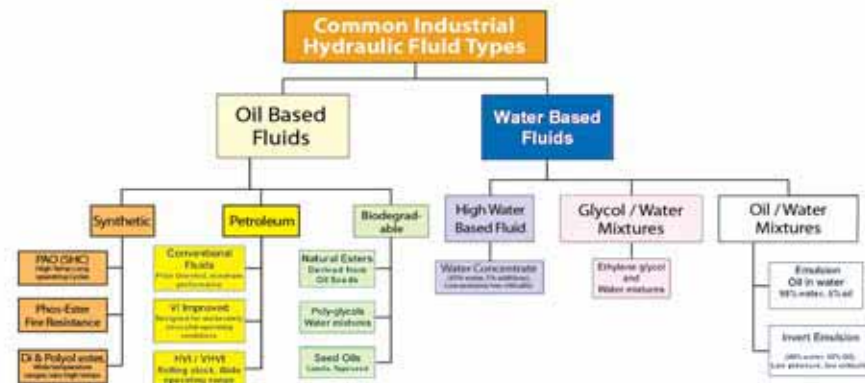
Common Industrial Hydraulic Fluid Types

Oil Based Fluids

Water Based Fluids

Synthetic

PAO (SHC)
High temp long operating cycles

Phos-Ester
Fire Resistance

Di & Polyol esters
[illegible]

Petroleum

Conventional Fluids
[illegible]

VI Improved
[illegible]

HVI / VHVI
Rolling stock, Wide operating range

Biodegradable

Natural Esters
Derived from Oil Seeds

Poly-glycols
Water mixtures

Seed Oils
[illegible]

High Water Based Fluid

Water Concentrate
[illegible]

Glycol / Water Mixtures

Ethylene glycol and Water mixtures

Oil / Water Mixtures

Emulsion
Oil in water
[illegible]

Invert Emulsion
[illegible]